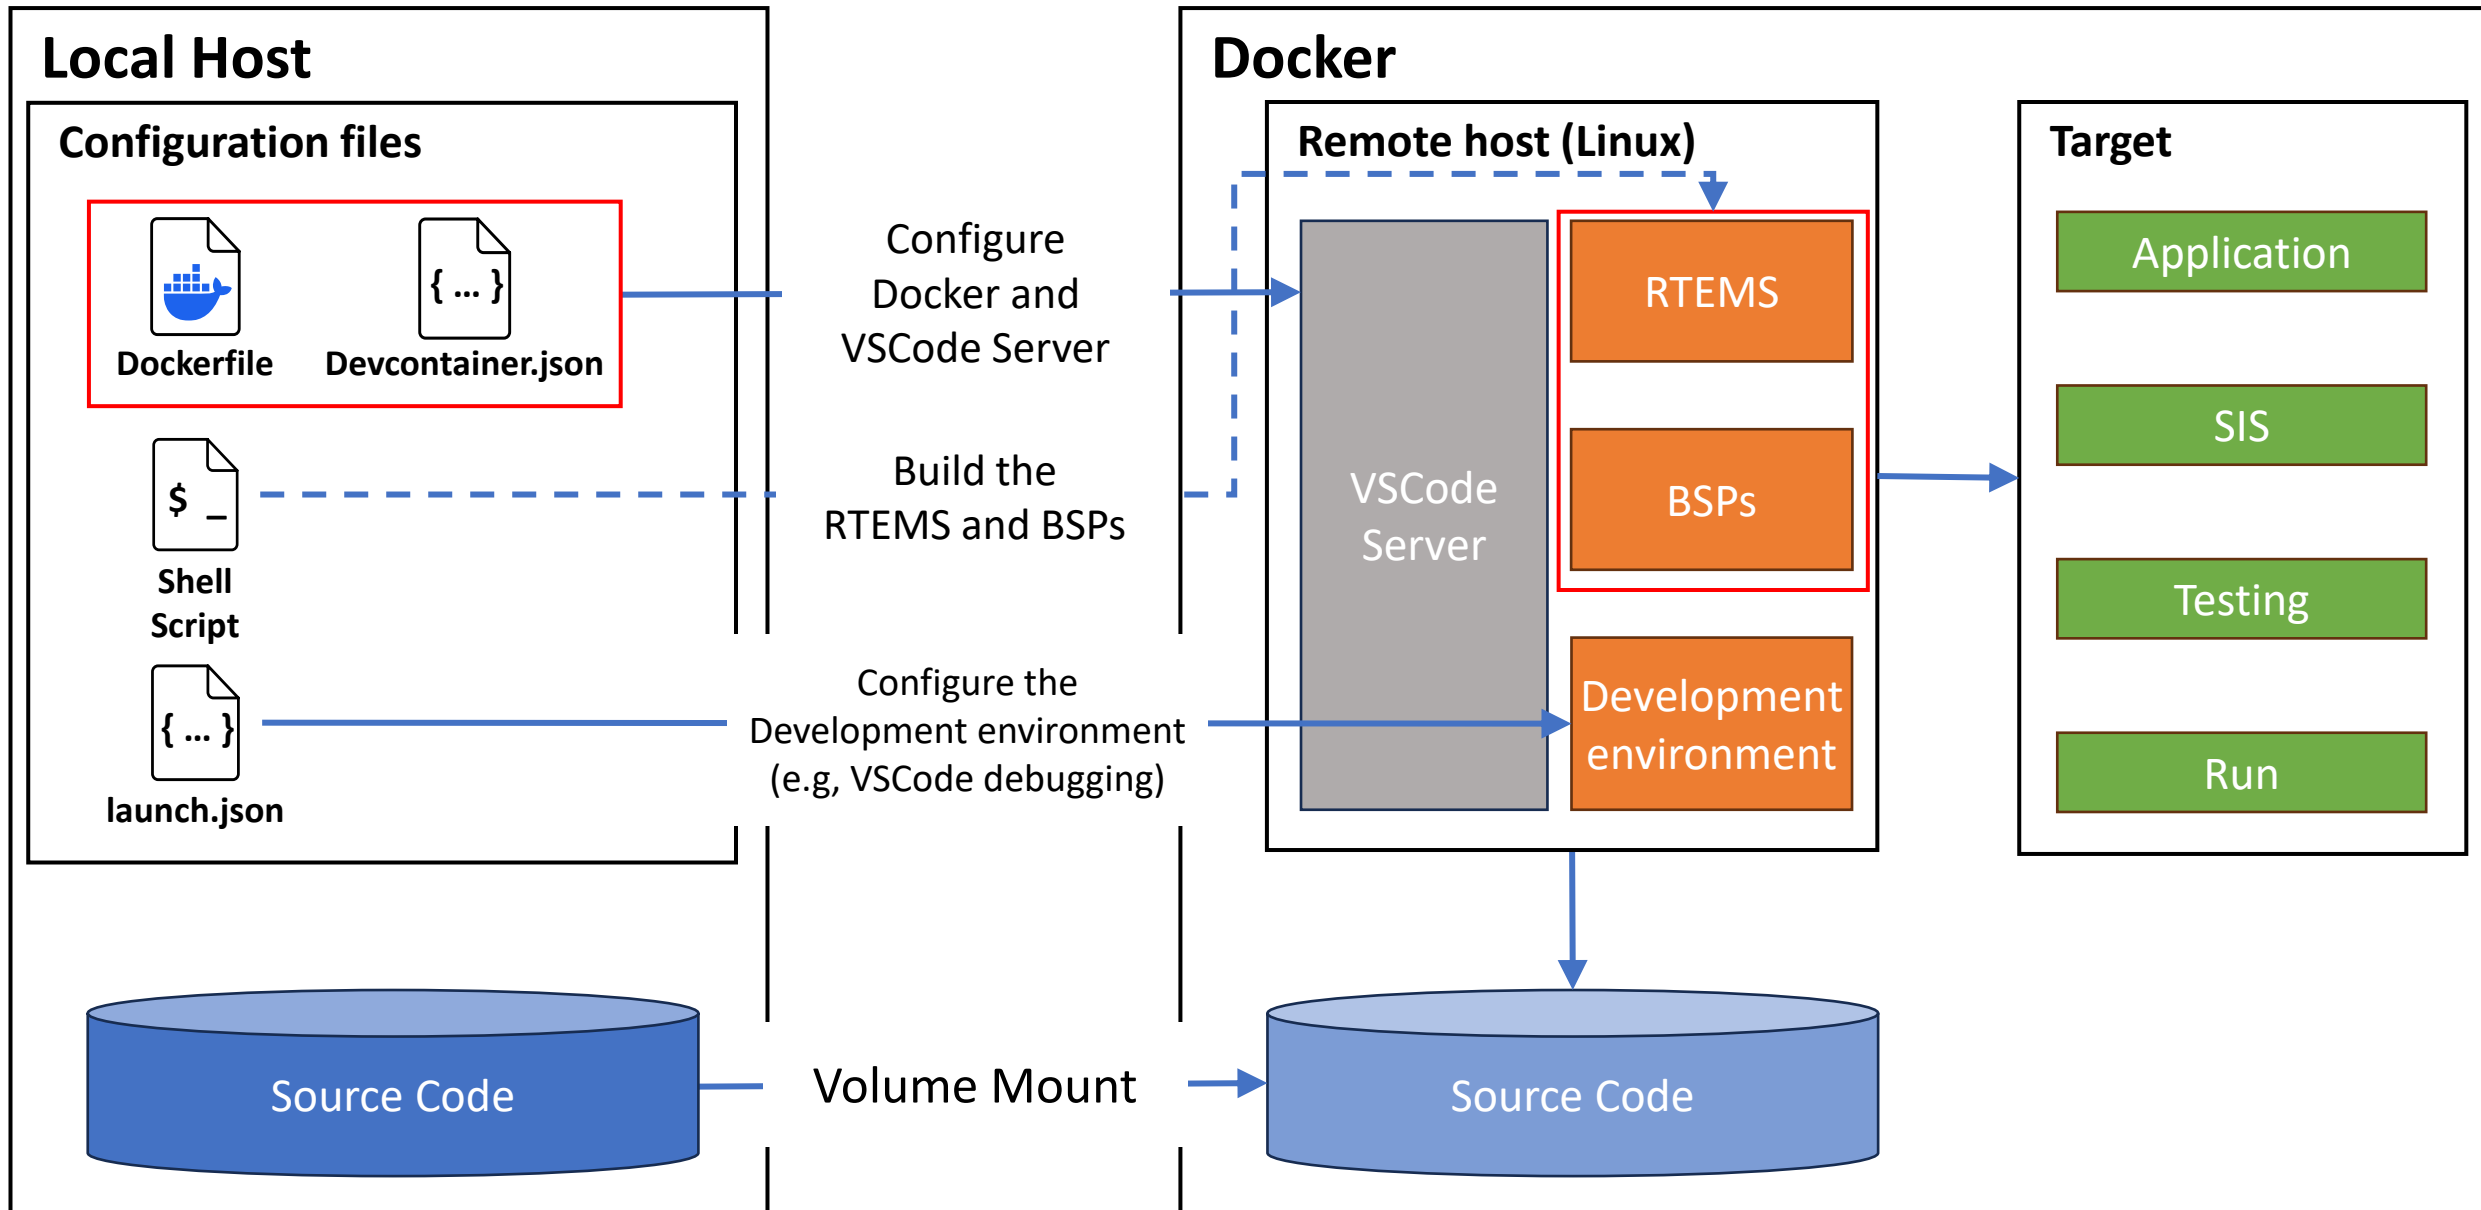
Local Host

Configuration files

Dockerfile

{ … }

Devcontainer.json

$ _

Shell Script

{ … }

launch.json

Source Code

Configure Docker and VSCode Server

Build the RTEMS and BSPs

Configure the Development environment (e.g, VSCode debugging)

Volume Mount

Docker

Remote host (Linux)

VSCode Server

RTEMS

BSPs

Development environment

Source Code

Target

Application

SIS

Testing

Run